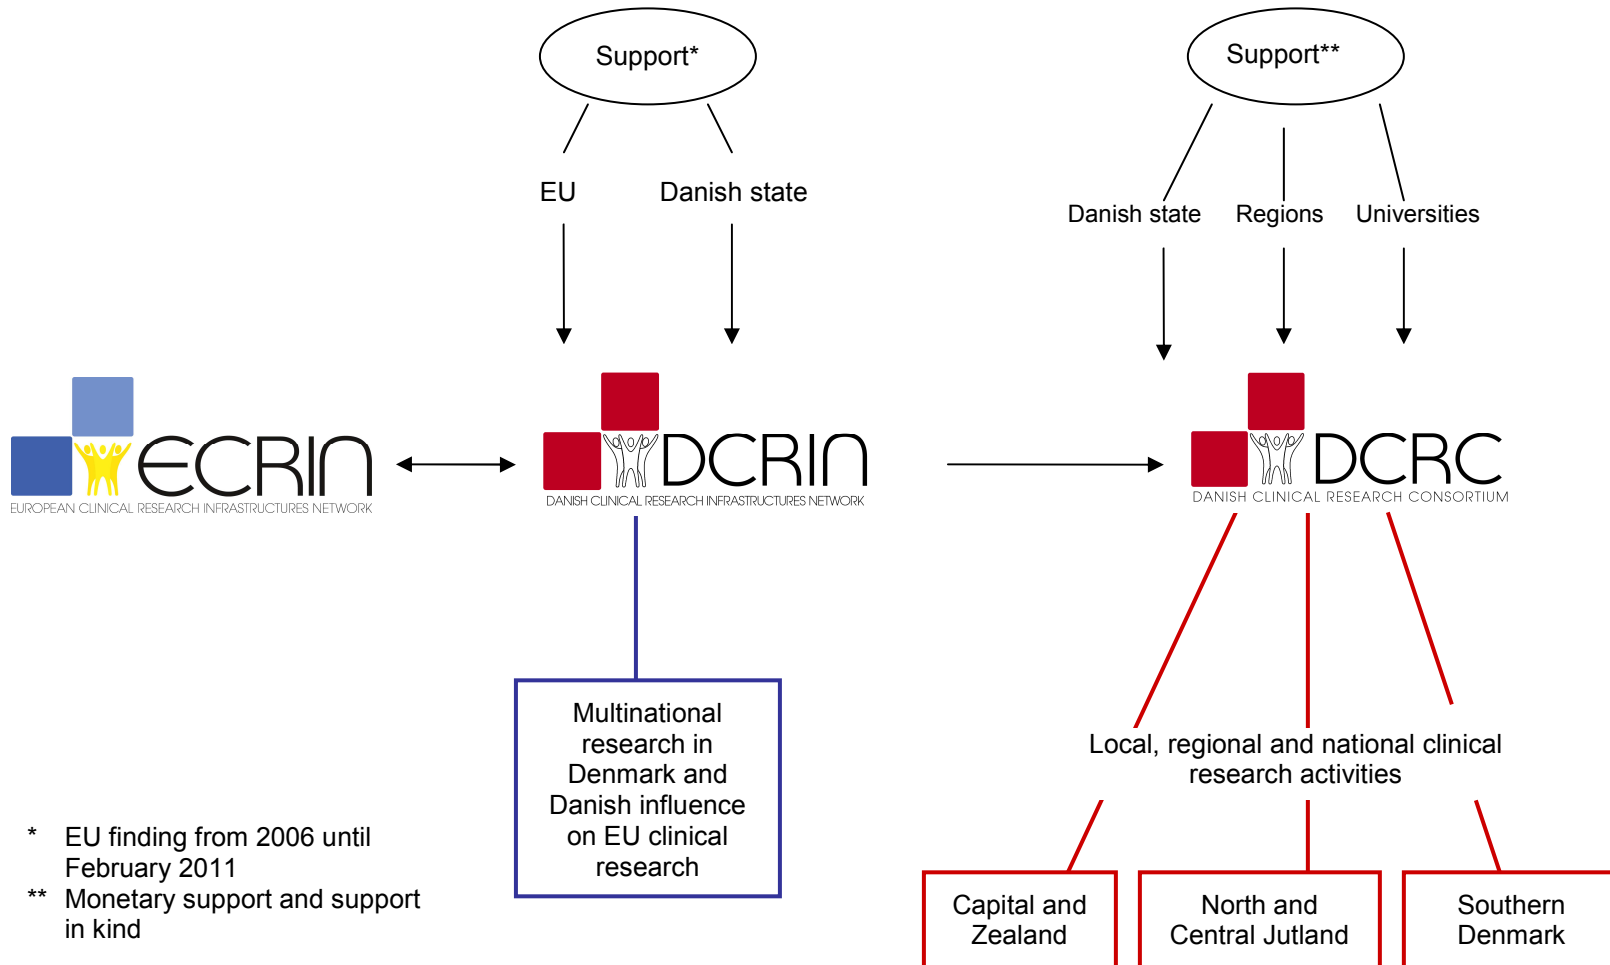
Support*

EU

Danish state

Support**

Danish state

Regions

Universities

ECRIN
EUROPEAN CLINICAL RESEARCH INFRASTRUCTURES NETWORK

DCRIN
DANISH CLINICAL RESEARCH INFRASTRUCTURES NETWORK

DCRC
DANISH CLINICAL RESEARCH CONSORTIUM

Multinational research in Denmark and Danish influence on EU clinical research

Local, regional and national clinical research activities

Capital and Zealand

North and Central Jutland

Southern Denmark

* EU finding from 2006 until February 2011

** Monetary support and support in kind